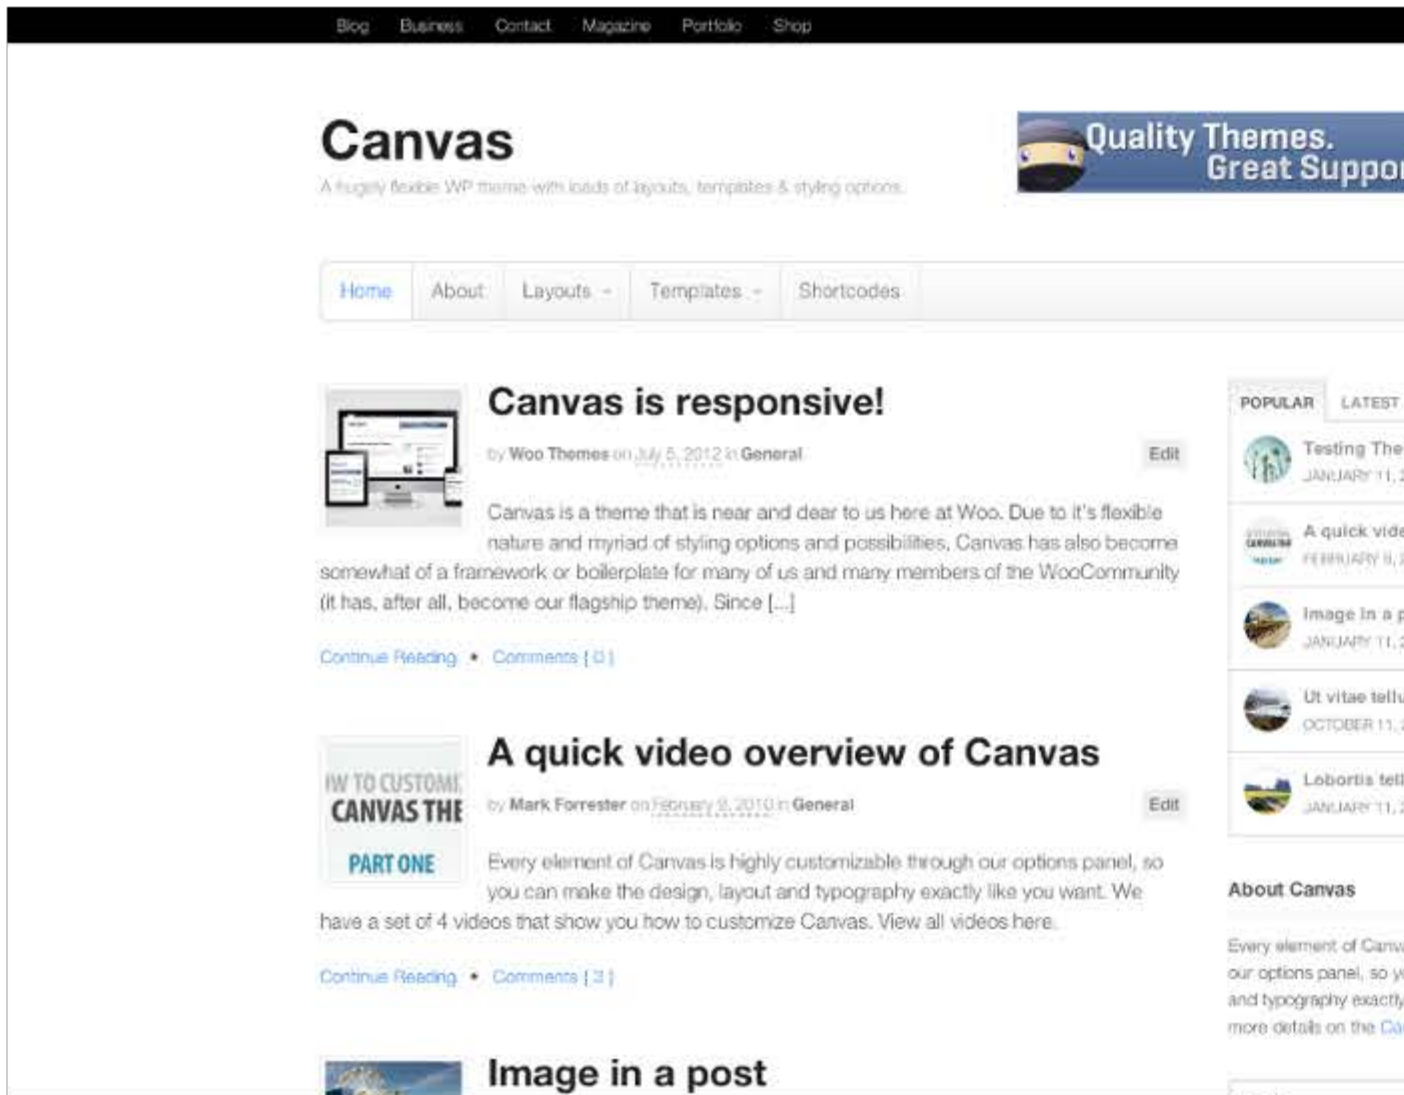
Blog Business Contact Magazine Portfolio Shop

Canvas

A hugely flexible WP theme with loads of layouts, templates & styling options.

Quality Themes. Great Suppor

Home About Layouts Templates Shortcodes

Canvas is responsive!

by Woo Themes on July 5, 2012 in General

Edit

Canvas is a theme that is near and dear to us here at Woo. Due to it's flexible nature and myriad of styling options and possibilities, Canvas has also become somewhat of a framework or boilerplate for many of us and many members of the WooCommunity (it has, after all, become our flagship theme). Since [...]

Continue Reading • Comments { 0 }

A quick video overview of Canvas

W TO CUSTOMI CANVAS THE PART ONE

by Mark Forrester on February 9, 2010 in General

Edit

Every element of Canvas is highly customizable through our options panel, so you can make the design, layout and typography exactly like you want. We have a set of 4 videos that show you how to customize Canvas. View all videos here.

Continue Reading • Comments { 3 }

Image in a post

POPULAR LATEST

Testing The
JANUARY 11,

A quick vide
FEBRUARY 9,

Image in a p
JANUARY 11,

Ut vitae tellu
OCTOBER 11,

Lobortis tell
JANUARY 11,

About Canvas

Every element of Canv our options panel, so y and typography exactly more details on the Ca